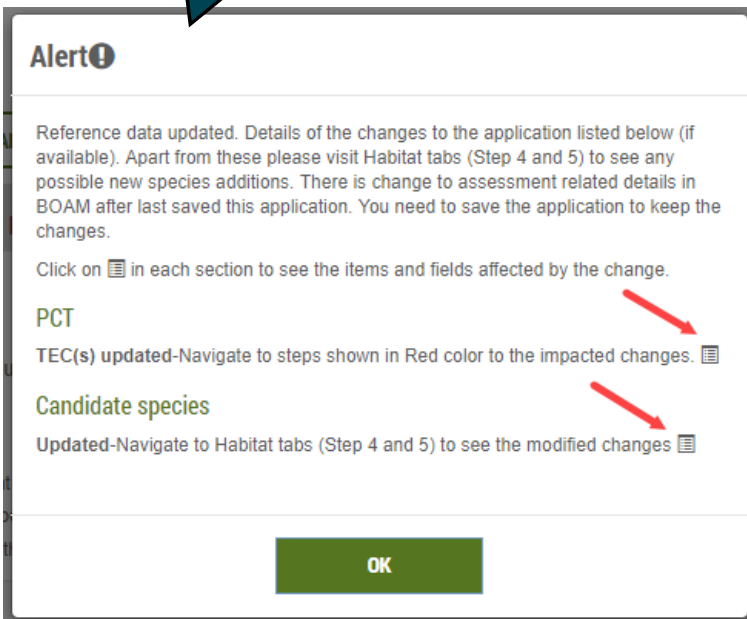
Alert

Reference data updated. Details of the changes to the application listed below (if available). Apart from these please visit Habitat tabs (Step 4 and 5) to see any possible new species additions. There is change to assessment related details in BOAM after last saved this application. You need to save the application to keep the changes.

Click on ☰ in each section to see the items and fields affected by the change.

PCT

TEC(s) updated-Navigate to steps shown in Red color to the impacted changes. ☰

Candidate species

Updated-Navigate to Habitat tabs (Step 4 and 5) to see the modified changes ☰

OK